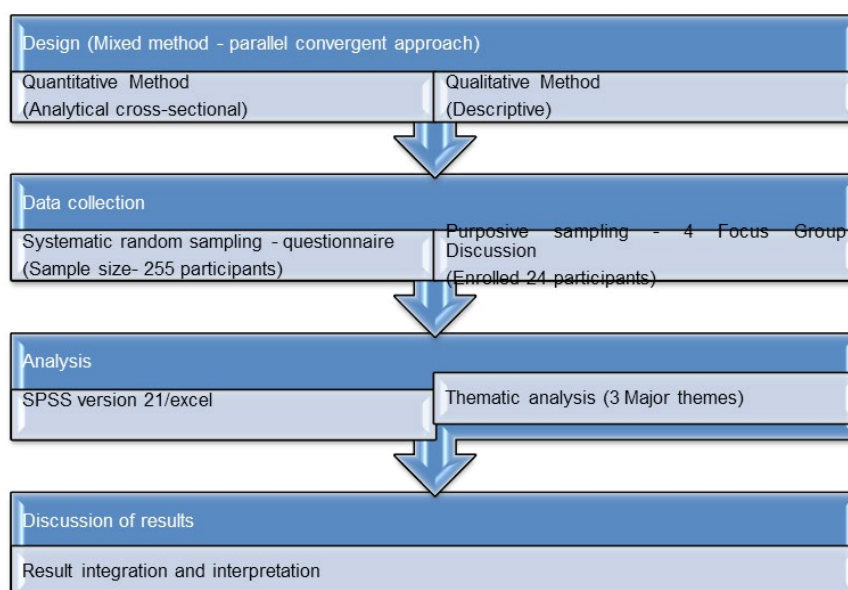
Design (Mixed method - parallel convergent approach)

Quantitative Method
(Analytical cross-sectional)

Qualitative Method
(Descriptive)

Data collection

Systematic random sampling - questionnaire
(Sample size- 255 participants)

Purposive sampling - 4 Focus Group Discussion
(Enrolled 24 participants)

Analysis

SPSS version 21/excel

Thematic analysis (3 Major themes)

Discussion of results

Result integration and interpretation